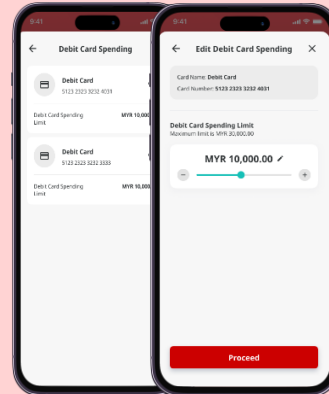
9:41

Debit Card Spending

Debit Card
5123 2323 3232 4031

Debit Card Spending Limit
MYR 10,000

Debit Card
5123 2323 3232 3333

Debit Card Spending Limit
MYR 10,000

9:41

Edit Debit Card Spending

Card Name: Debit Card
Card Number: 5123 2323 3232 4031

Debit Card Spending Limit
Maximum limit is MYR 30,000.00

MYR 10,000.00

Proceed